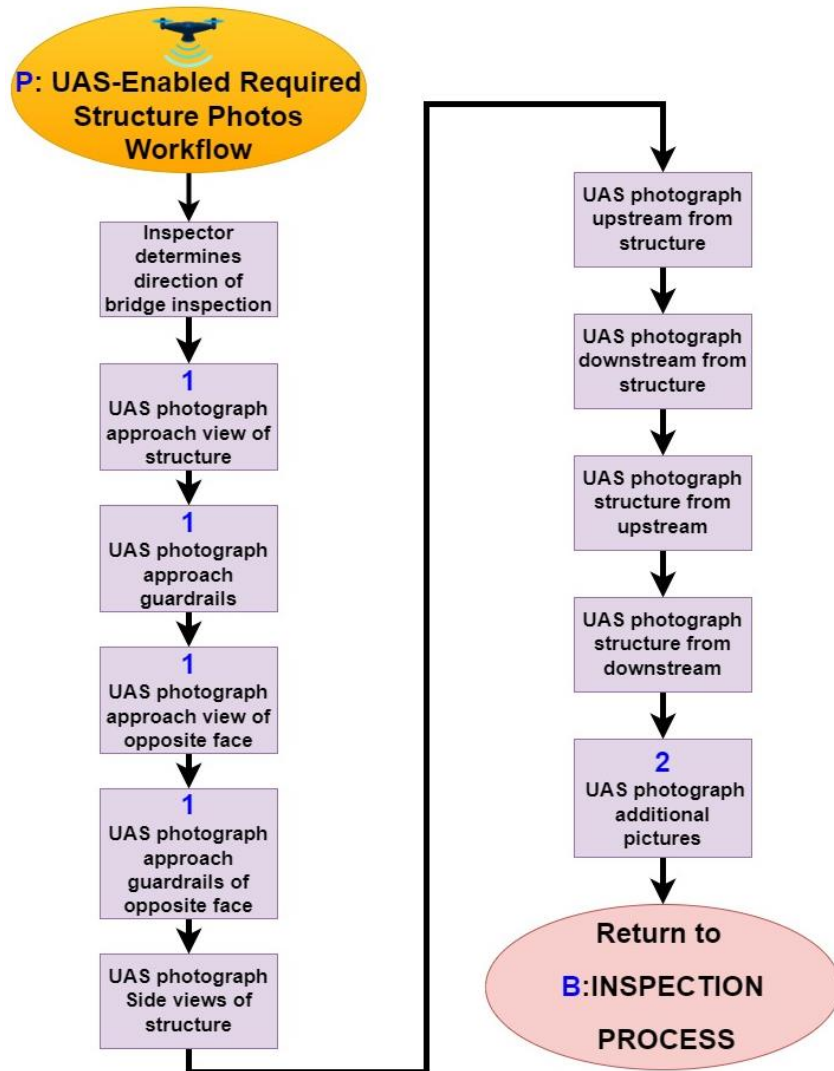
P: UAS-Enabled Required Structure Photos Workflow

Inspector determines direction of bridge inspection

1
UAS photograph approach view of structure

1
UAS photograph approach guardrails

1
UAS photograph approach view of opposite face

1
UAS photograph approach guardrails of opposite face

UAS photograph Side views of structure

UAS photograph upstream from structure

UAS photograph downstream from structure

UAS photograph structure from upstream

UAS photograph structure from downstream

2
UAS photograph additional pictures

Return to
B:INSPECTION PROCESS